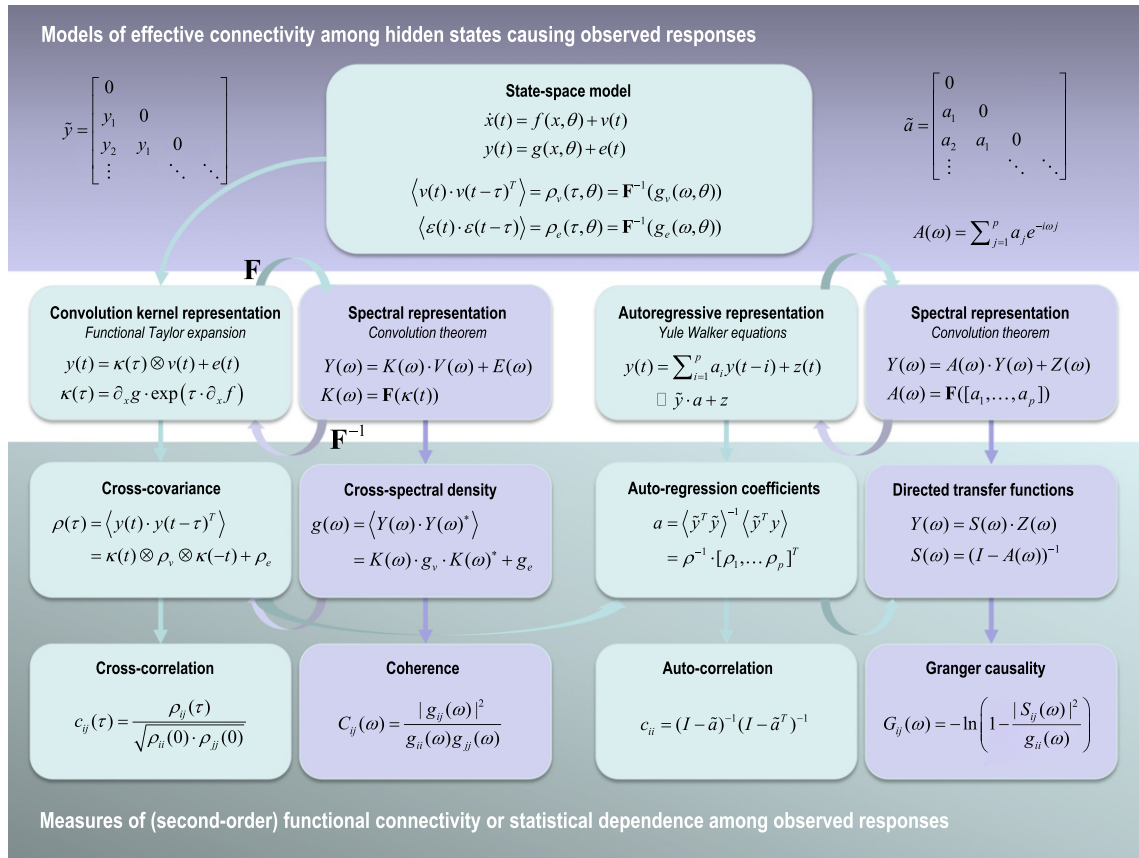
Models of effective connectivity among hidden states causing observed responses

$\tilde{y} = \begin{bmatrix} 0 & & & \\ y_1 & 0 & & \\ y_2 & y_1 & 0 & \\ \vdots & & \ddots & \ddots \end{bmatrix}$

State-space model

$\dot{x}(t) = f(x,\theta) + v(t)$
$y(t) = g(x,\theta) + e(t)$
$\langle v(t) \cdot v(t-\tau)^T \rangle = \rho_v(\tau,\theta) = \mathbf{F}^{-1}(g_v(\omega,\theta))$
$\langle \varepsilon(t) \cdot \varepsilon(t-\tau) \rangle = \rho_e(\tau,\theta) = \mathbf{F}^{-1}(g_e(\omega,\theta))$

$\tilde{a} = \begin{bmatrix} 0 & & & \\ a_1 & 0 & & \\ a_2 & a_1 & 0 & \\ \vdots & & \ddots & \ddots \end{bmatrix}$

$A(\omega) = \sum_{j=1}^{p} a_j e^{-i\omega j}$

$\mathbf{F}$

Convolution kernel representation
Functional Taylor expansion
$y(t) = \kappa(\tau) \otimes v(t) + e(t)$
$\kappa(\tau) = \partial_x g \cdot \exp(\tau \cdot \partial_x f)$

Spectral representation
Convolution theorem
$Y(\omega) = K(\omega) \cdot V(\omega) + E(\omega)$
$K(\omega) = \mathbf{F}(\kappa(t))$

Autoregressive representation
Yule Walker equations
$y(t) = \sum_{i=1}^{p} a_i y(t-i) + z(t)$
$\square\ \tilde{y} \cdot a + z$

Spectral representation
Convolution theorem
$Y(\omega) = A(\omega) \cdot Y(\omega) + Z(\omega)$
$A(\omega) = \mathbf{F}([a_1, \ldots, a_p])$

$\mathbf{F}^{-1}$

Cross-covariance
$\rho(\tau) = \langle y(t) \cdot y(t-\tau)^T \rangle$
$= \kappa(t) \otimes \rho_v \otimes \kappa(-t) + \rho_e$

Cross-spectral density
$g(\omega) = \langle Y(\omega) \cdot Y(\omega)^* \rangle$
$= K(\omega) \cdot g_v \cdot K(\omega)^* + g_e$

Auto-regression coefficients
$a = \langle \tilde{y}^T \tilde{y} \rangle^{-1} \langle \tilde{y}^T y \rangle$
$= \rho^{-1} \cdot [\rho_1, \ldots \rho_p]^T$

Directed transfer functions
$Y(\omega) = S(\omega) \cdot Z(\omega)$
$S(\omega) = (I - A(\omega))^{-1}$

Cross-correlation
$c_{ij}(\tau) = \frac{\rho_{ij}(\tau)}{\sqrt{\rho_{ii}(0) \cdot \rho_{jj}(0)}}$

Coherence
$C_{ij}(\omega) = \frac{|g_{ij}(\omega)|^2}{g_{ii}(\omega) g_{jj}(\omega)}$

Auto-correlation
$c_{ii} = (I - \tilde{a})^{-1}(I - \tilde{a}^T)^{-1}$

Granger causality
$G_{ij}(\omega) = -\ln\left(1 - \frac{|S_{ij}(\omega)|^2}{g_{ii}(\omega)}\right)$

Measures of (second-order) functional connectivity or statistical dependence among observed responses